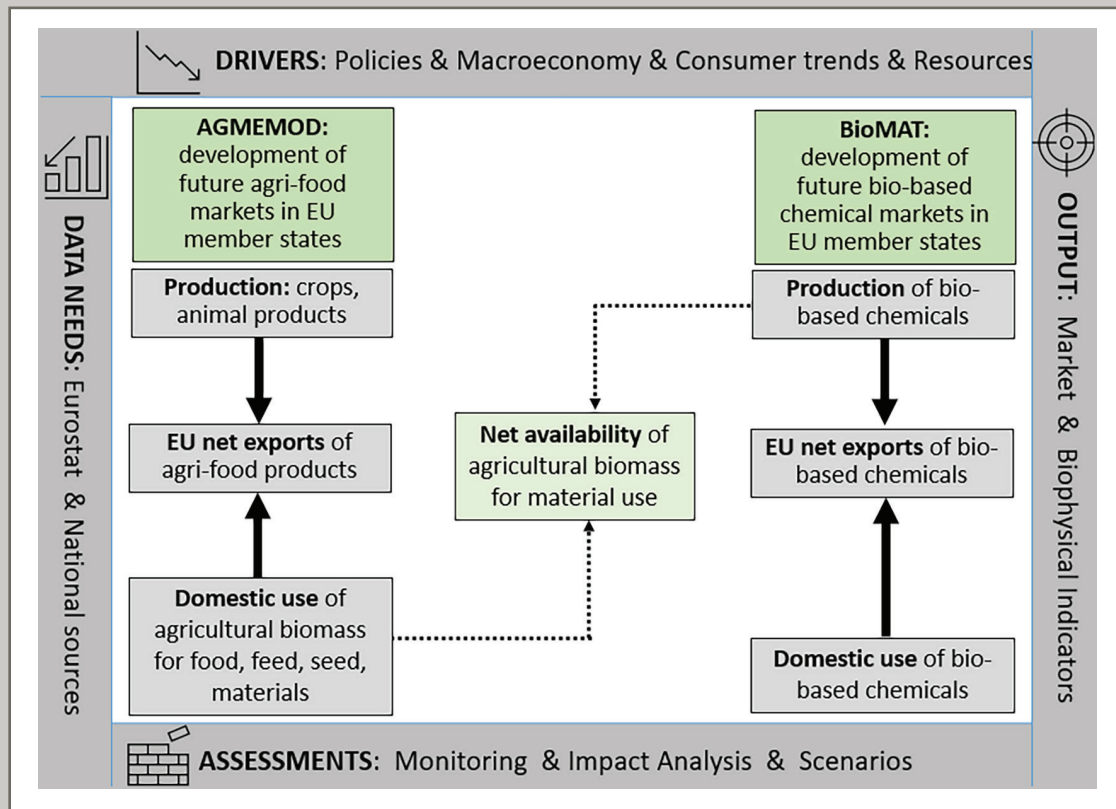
DRIVERS: Policies & Macroeconomy & Consumer trends & Resources

DATA NEEDS: Eurostat & National sources

AGMEMOD: development of future agri-food markets in EU member states

Production: crops, animal products

EU net exports of agri-food products

Domestic use of agricultural biomass for food, feed, seed, materials

Net availability of agricultural biomass for material use

BioMAT: development of future bio-based chemical markets in EU member states

Production of bio-based chemicals

EU net exports of bio-based chemicals

Domestic use of bio-based chemicals

OUTPUT: Market & Biophysical Indicators

ASSESSMENTS: Monitoring & Impact Analysis & Scenarios